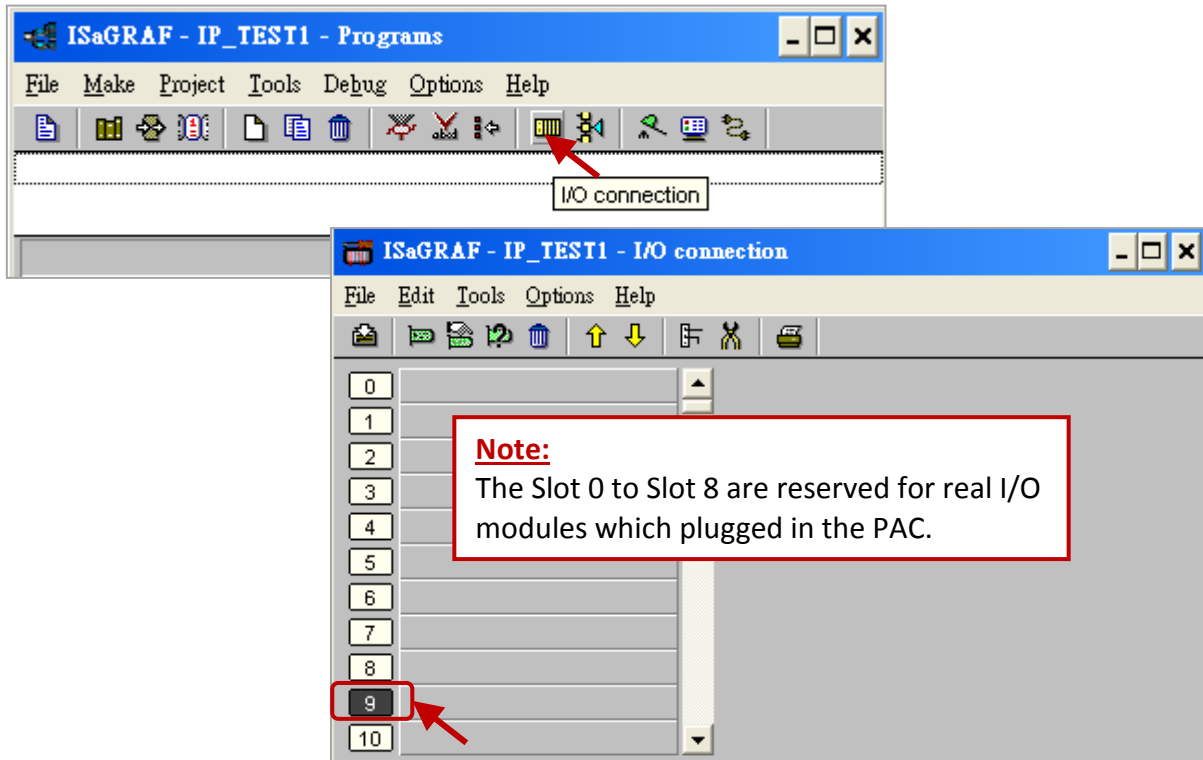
ISaGRAF - IP_TEST1 - Programs

File Make Project Tools Debug Options Help

I/O connection

ISaGRAF - IP_TEST1 - I/O connection

File Edit Tools Options Help

0
1
2
3
4
5
6
7
8
9
10

Note:
The Slot 0 to Slot 8 are reserved for real I/O modules which plugged in the PAC.